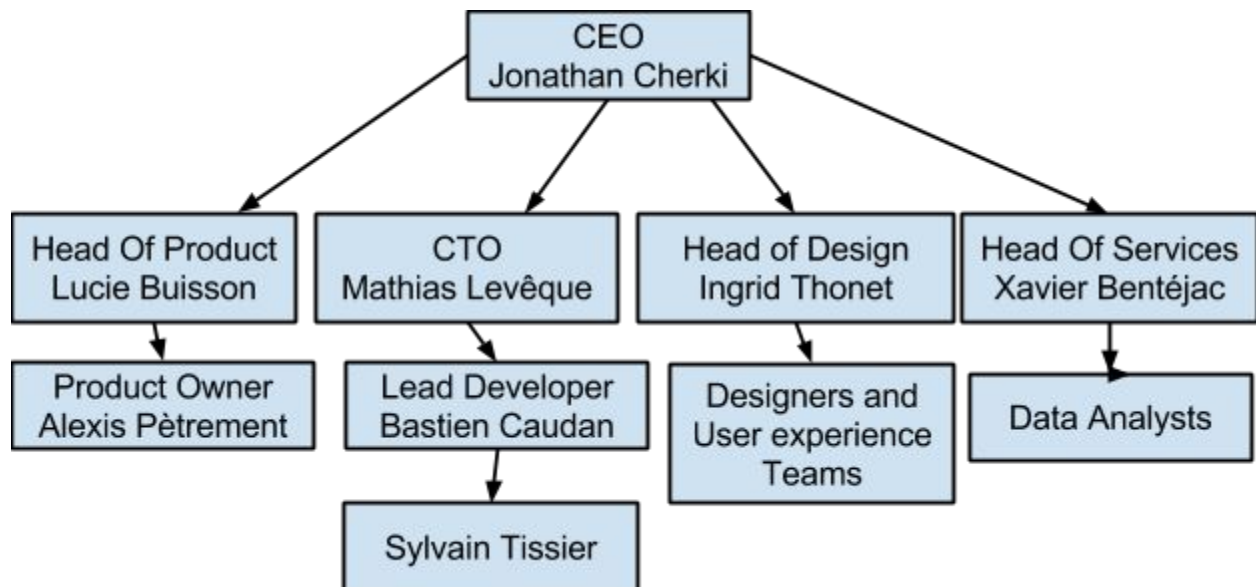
CEO
Jonathan Cherki

Head Of Product
Lucie Buisson

Product Owner
Alexis Pètrement

CTO
Mathias Levêque

Lead Developer
Bastien Caudan

Sylvain Tissier

Head of Design
Ingrid Thonet

Designers and User experience Teams

Head Of Services
Xavier Bentéjac

Data Analysts